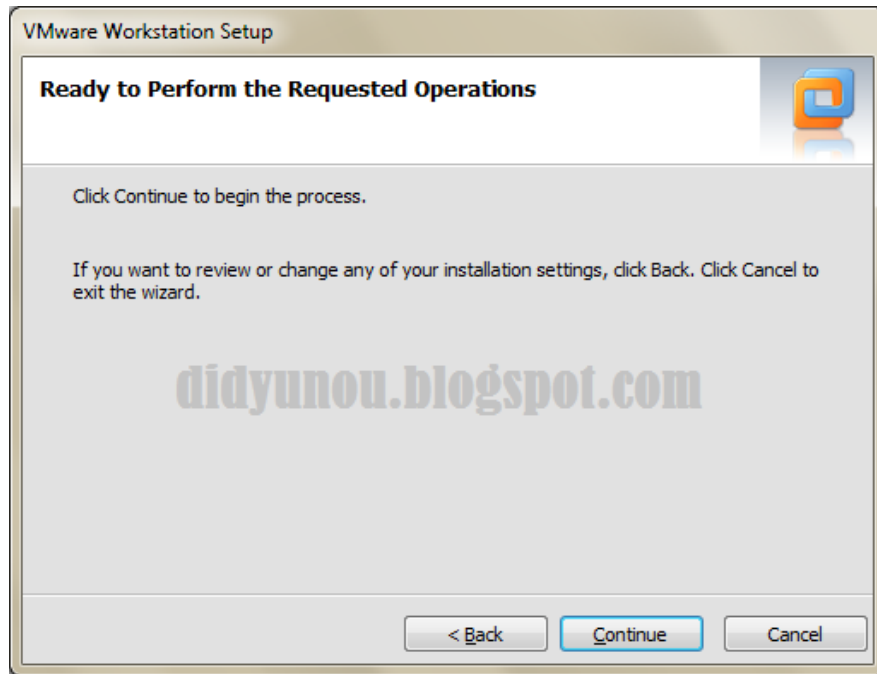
VMware Workstation Setup

Ready to Perform the Requested Operations

Click Continue to begin the process.

If you want to review or change any of your installation settings, click Back. Click Cancel to exit the wizard.

didyunou.blogspot.com

< Back

Continue

Cancel